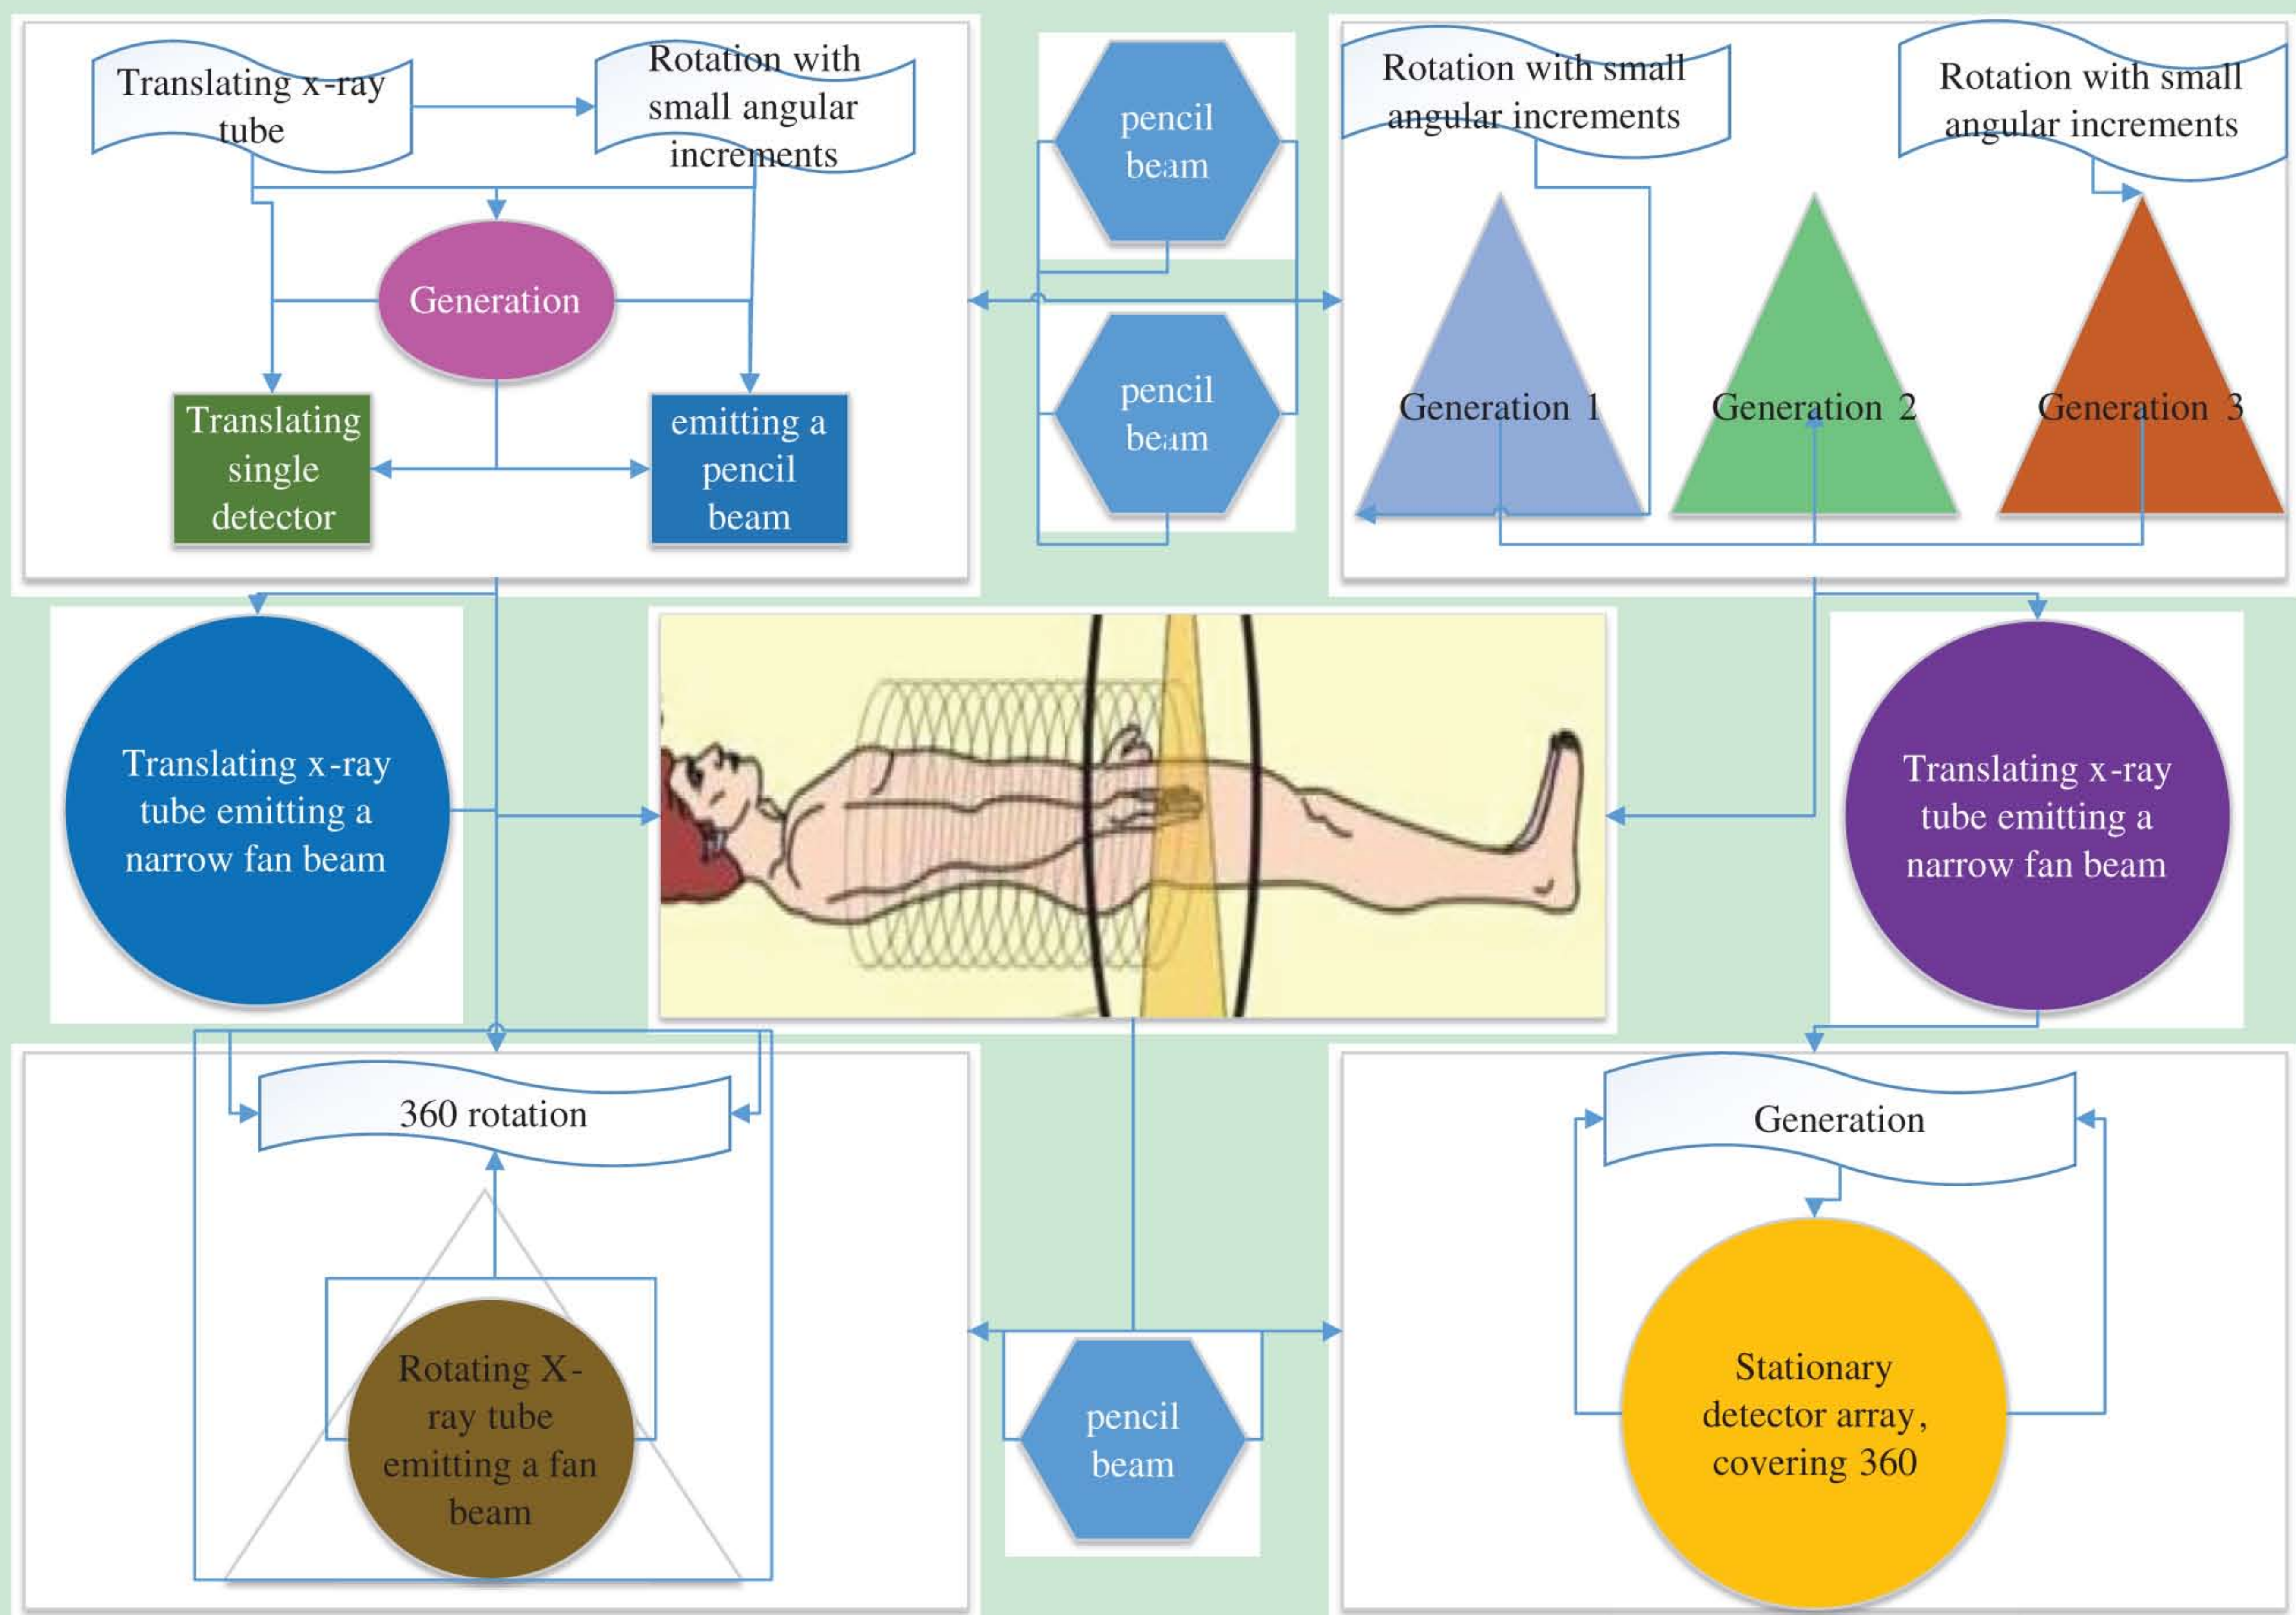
Translating x-ray tube

Rotation with small angular increments

Generation

Translating single detector

emitting a pencil beam

pencil beam

pencil beam

Rotation with small angular increments

Rotation with small angular increments

Generation 1

Generation 2

Generation 3

Translating x-ray tube emitting a narrow fan beam

Translating x-ray tube emitting a narrow fan beam

360 rotation

Rotating X-ray tube emitting a fan beam

pencil beam

Generation

Stationary detector array, covering 360